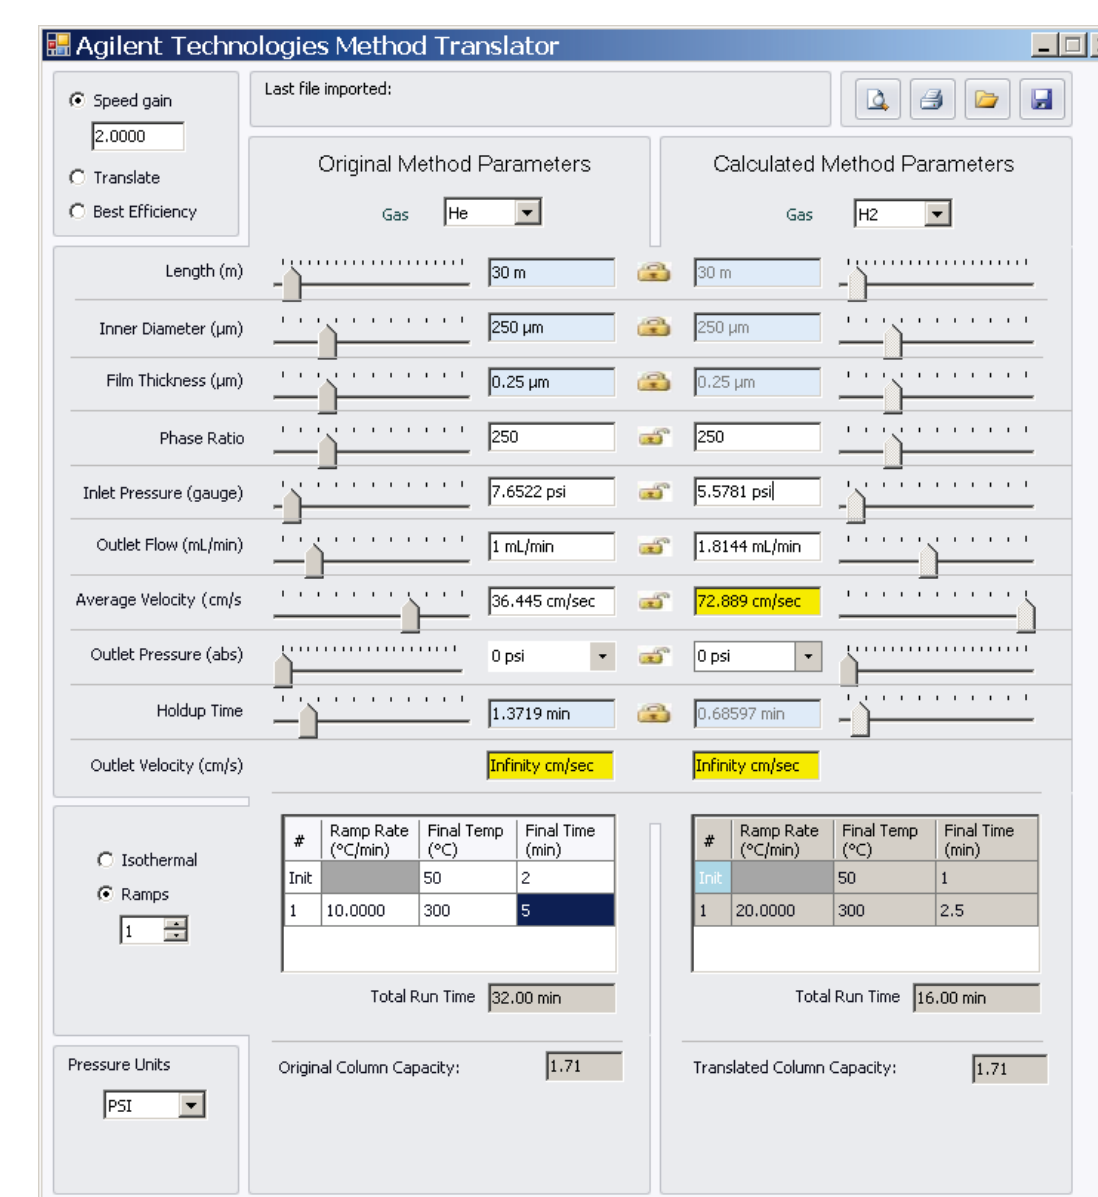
Agilent Technologies Method Translator

Speed gain
2.0000
Translate
Best Efficiency

Last file imported:

Original Method Parameters
Gas He

Calculated Method Parameters
Gas H2

Length (m) 30 m 30 m
Inner Diameter (µm) 250 µm 250 µm
Film Thickness (µm) 0.25 µm 0.25 µm
Phase Ratio 250 250
Inlet Pressure (gauge) 7.6522 psi 5.5781 psi
Outlet Flow (mL/min) 1 mL/min 1.8144 mL/min
Average Velocity (cm/s 36.445 cm/sec 72.889 cm/sec
Outlet Pressure (abs) 0 psi 0 psi
Holdup Time 1.3719 min 0.68597 min
Outlet Velocity (cm/s) Infinity cm/sec Infinity cm/sec

Isothermal
Ramps
1

| # | Ramp Rate (°C/min) | Final Temp (°C) | Final Time (min) |
|---|---|---|---|
| Init | | 50 | 2 |
| 1 | 10.0000 | 300 | 5 |

Total Run Time 32.00 min

| # | Ramp Rate (°C/min) | Final Temp (°C) | Final Time (min) |
|---|---|---|---|
| Init | | 50 | 1 |
| 1 | 20.0000 | 300 | 2.5 |

Total Run Time 16.00 min

Pressure Units
PSI

Original Column Capacity: 1.71

Translated Column Capacity: 1.71